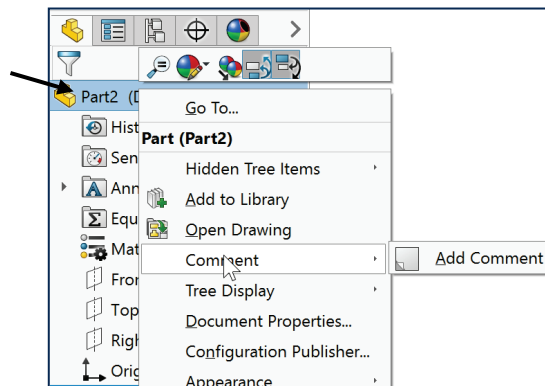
Part2 (D
Hist
Sen
Ann
Equ
Mat
Fron
Top
Righ
Orig

Go To...
Part (Part2)
Hidden Tree Items
Add to Library
Open Drawing
Comment
Tree Display
Document Properties...
Configuration Publisher...
Appearance

Add Comment